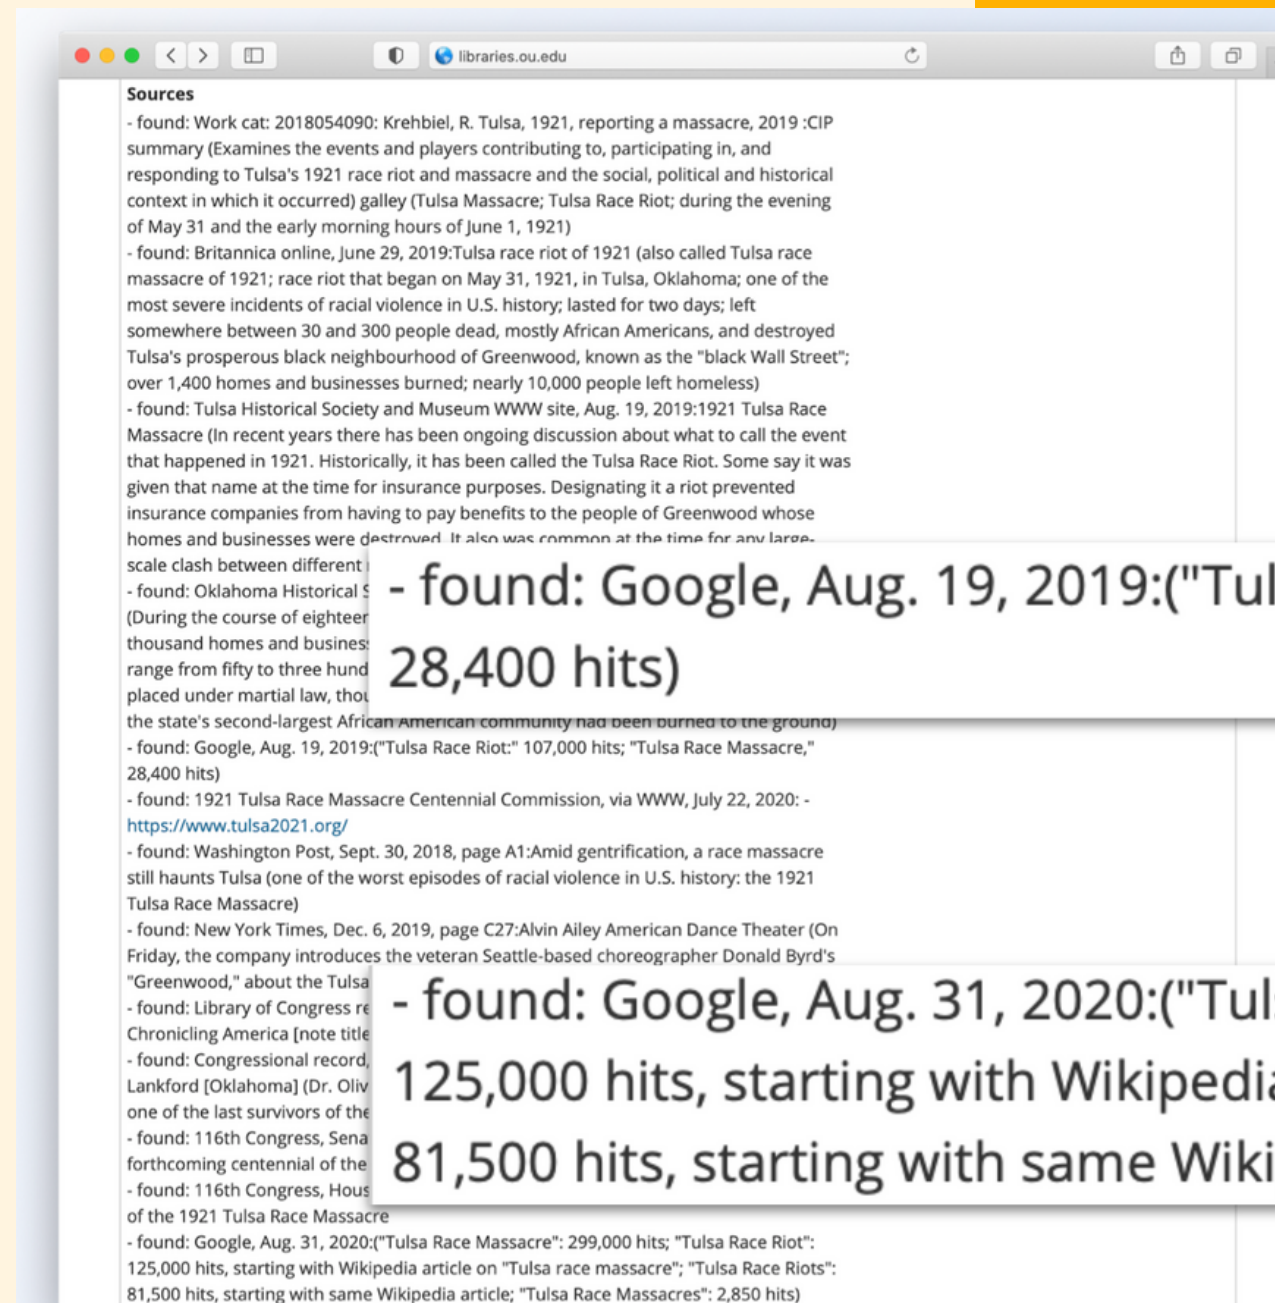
libraries.ou.edu

Sources

- found: Work cat: 2018054090: Krehbiel, R. Tulsa, 1921, reporting a massacre, 2019 :CIP summary (Examines the events and players contributing to, participating in, and responding to Tulsa's 1921 race riot and massacre and the social, political and historical context in which it occurred) galley (Tulsa Massacre; Tulsa Race Riot; during the evening of May 31 and the early morning hours of June 1, 1921)

- found: Britannica online, June 29, 2019:Tulsa race riot of 1921 (also called Tulsa race massacre of 1921; race riot that began on May 31, 1921, in Tulsa, Oklahoma; one of the most severe incidents of racial violence in U.S. history; lasted for two days; left somewhere between 30 and 300 people dead, mostly African Americans, and destroyed Tulsa's prosperous black neighbourhood of Greenwood, known as the "black Wall Street"; over 1,400 homes and businesses burned; nearly 10,000 people left homeless)

- found: Tulsa Historical Society and Museum WWW site, Aug. 19, 2019:1921 Tulsa Race Massacre (In recent years there has been ongoing discussion about what to call the event that happened in 1921. Historically, it has been called the Tulsa Race Riot. Some say it was given that name at the time for insurance purposes. Designating it a riot prevented insurance companies from having to pay benefits to the people of Greenwood whose homes and businesses were destroyed. It also was common at the time for any large-scale clash between different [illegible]

- found: Oklahoma Historical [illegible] (During the course of eighteen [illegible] thousand homes and busines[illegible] range from fifty to three hund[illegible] placed under martial law, thou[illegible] the state's second-largest African American community had been burned to the ground)

- found: Google, Aug. 19, 2019:("Tul

28,400 hits)

- found: Google, Aug. 19, 2019:("Tulsa Race Riot:" 107,000 hits; "Tulsa Race Massacre," 28,400 hits)

- found: 1921 Tulsa Race Massacre Centennial Commission, via WWW, July 22, 2020: - https://www.tulsa2021.org/

- found: Washington Post, Sept. 30, 2018, page A1:Amid gentrification, a race massacre still haunts Tulsa (one of the worst episodes of racial violence in U.S. history: the 1921 Tulsa Race Massacre)

- found: New York Times, Dec. 6, 2019, page C27:Alvin Ailey American Dance Theater (On Friday, the company introduces the veteran Seattle-based choreographer Donald Byrd's "Greenwood," about the Tulsa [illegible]

- found: Library of Congress re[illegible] Chronicling America [note title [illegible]

- found: Congressional record, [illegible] Lankford [Oklahoma] (Dr. Oliv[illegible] one of the last survivors of the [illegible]

- found: 116th Congress, Sena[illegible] forthcoming centennial of the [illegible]

- found: 116th Congress, Hous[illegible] of the 1921 Tulsa Race Massacre

- found: Google, Aug. 31, 2020:("Tul

125,000 hits, starting with Wikipedi

81,500 hits, starting with same Wiki

- found: Google, Aug. 31, 2020:("Tulsa Race Massacre": 299,000 hits; "Tulsa Race Riot": 125,000 hits, starting with Wikipedia article on "Tulsa race massacre"; "Tulsa Race Riots": 81,500 hits, starting with same Wikipedia article; "Tulsa Race Massacres": 2,850 hits)